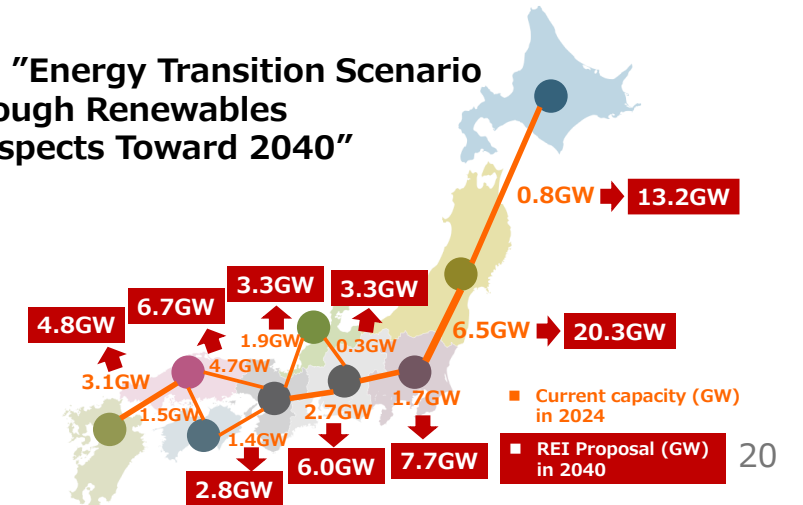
”Energy Transition Scenario
ough Renewables
spects Toward 2040”

0.8GW
13.2GW
6.5GW
20.3GW
3.3GW
3.3GW
6.7GW
4.8GW
1.9GW
0.3GW
4.7GW
3.1GW
1.5GW
1.4GW
2.7GW
1.7GW
2.8GW
6.0GW
7.7GW

Current capacity (GW) in 2024
REI Proposal (GW) in 2040

20